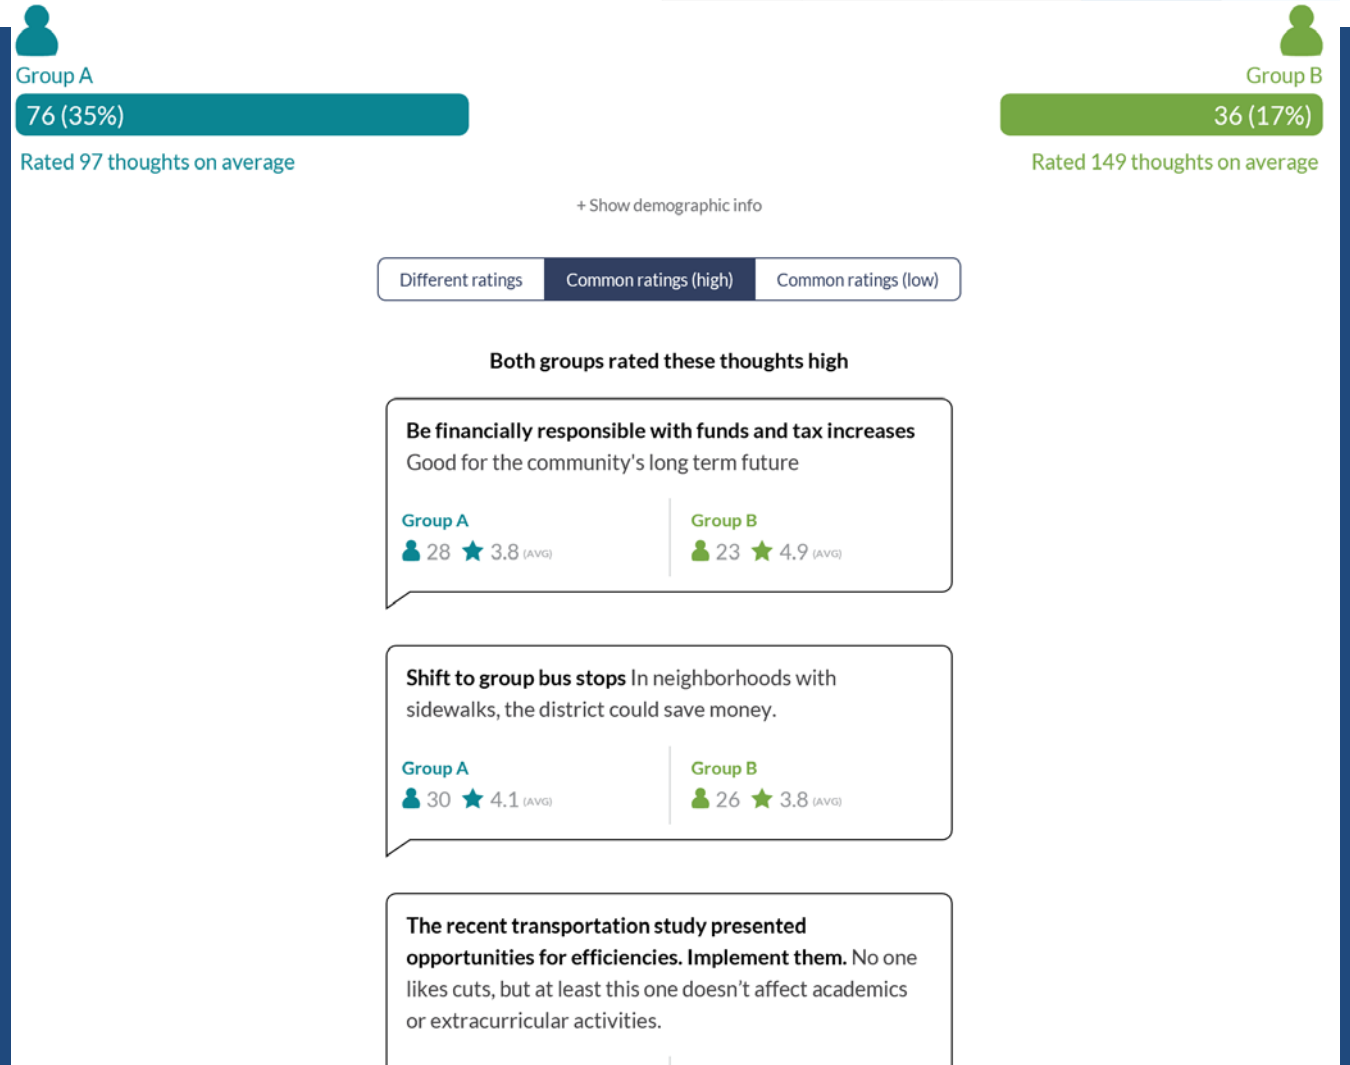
Group A
76 (35%)
Rated 97 thoughts on average

Group B
36 (17%)
Rated 149 thoughts on average

+ Show demographic info

Different ratings | Common ratings (high) | Common ratings (low)

Both groups rated these thoughts high

**Be financially responsible with funds and tax increases**
Good for the community's long term future

Group A
28 3.8 (AVG)

Group B
23 4.9 (AVG)

**Shift to group bus stops** In neighborhoods with sidewalks, the district could save money.

Group A
30 4.1 (AVG)

Group B
26 3.8 (AVG)

**The recent transportation study presented opportunities for efficiencies. Implement them.** No one likes cuts, but at least this one doesn't affect academics or extracurricular activities.